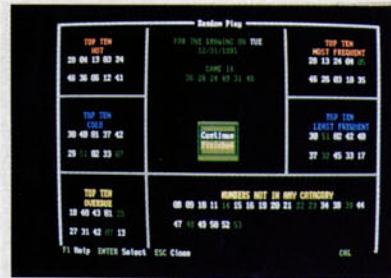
Random Play

TOP TEN
HOT
28 10 13 03 24
46 36 06 12 41

FOR THE DRAWING ON TUE
12/31/1991

GAME 14
26 28 24 09 31 45

TOP TEN
MOST FREQUENT
28 13 24 06 05
46 36 03 18 35

TOP TEN
COLD
30 48 01 37 42
29 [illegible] 02 33 07

Continue
Finished

TOP TEN
LEAST FREQUENT
30 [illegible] 49 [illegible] 43
37 32 45 33 17

TOP TEN
OVERDUE
18 48 43 01 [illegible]
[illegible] 31 42 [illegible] 13

NUMBERS NOT IN ANY CATEGORY
08 09 10 11 14 15 16 19 20 21 22 23 34 38 39 44
47 49 50 52 53

F1 Help ENTER Select ESC Close CHL